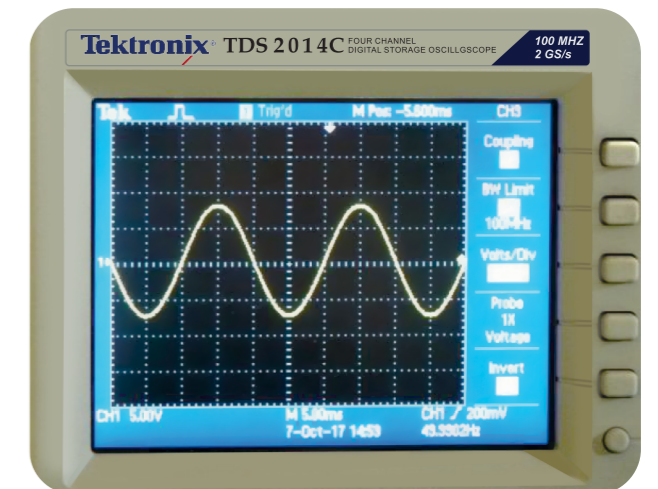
Tektronix® TDS 2014C FOUR CHANNEL DIGITAL STORAGE OSCILLOSCOPE 100 MHZ 2 GS/s

Tek Trig'd M Pos: -5.600ms CH3

Coupling

BW Limit 100MHz

Volts/Div

Probe 1X Voltage

Invert

1

CH1 5.00V M 5.00ms 7-Oct-17 14:53 CH1 / 200mV 49.3902Hz